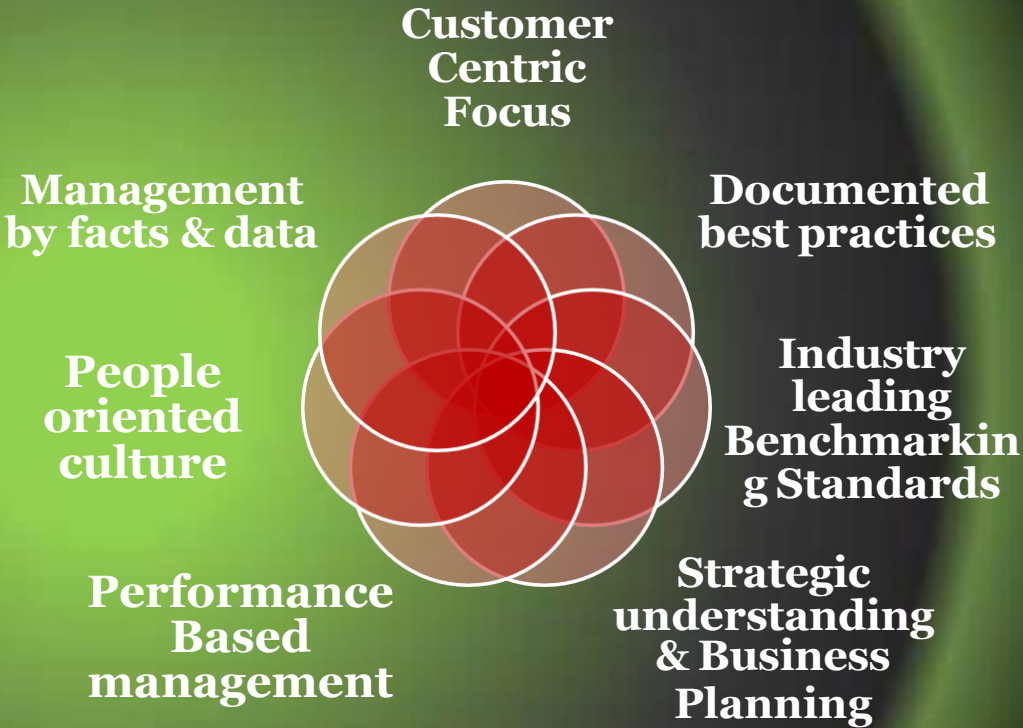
Customer Centric Focus

Documented best practices

Industry leading Benchmarkin g Standards

Strategic understanding & Business Planning

Performance Based management

People oriented culture

Management by facts & data